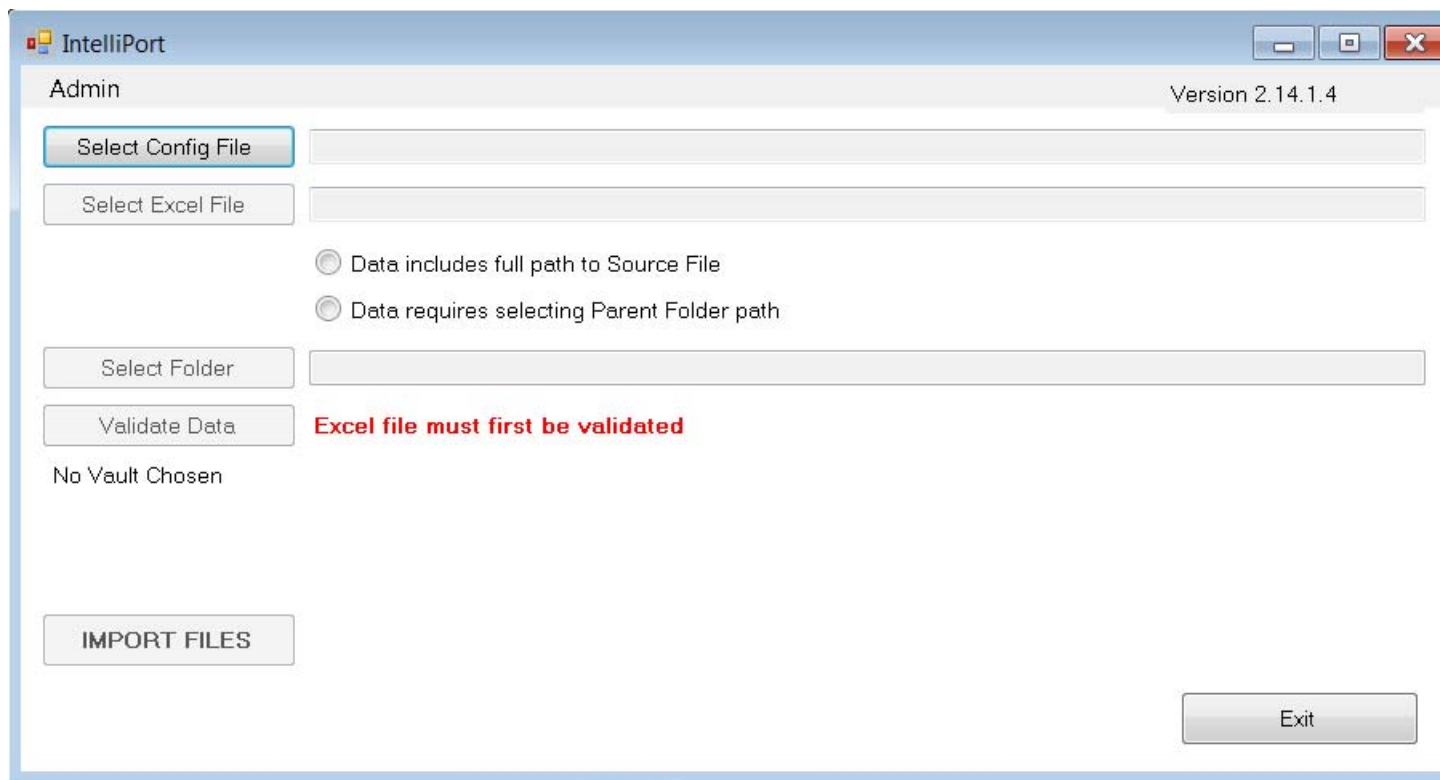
IntelliPort

Admin

Version 2.14.1.4

Select Config File

Select Excel File

Data includes full path to Source File

Data requires selecting Parent Folder path

Select Folder

Validate Data

Excel file must first be validated

No Vault Chosen

IMPORT FILES

Exit